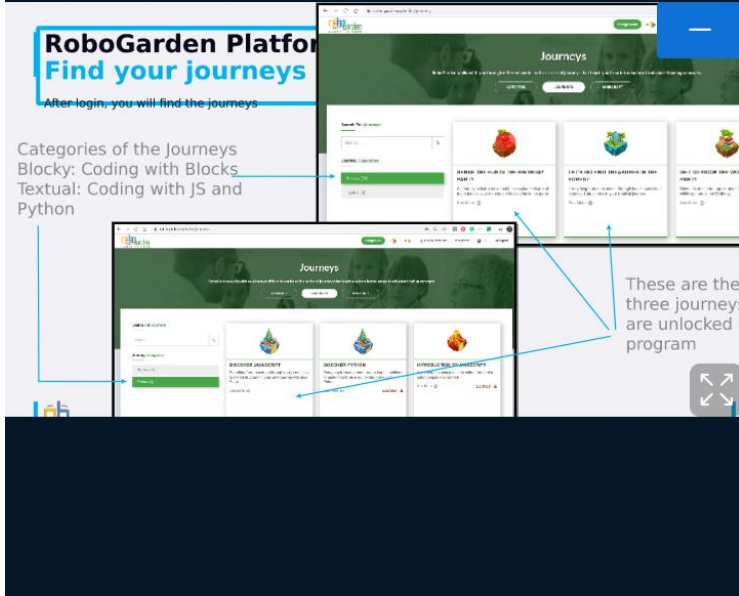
RoboGarden Platfor
Find your journeys

After login, you will find the journeys

Categories of the Journeys
Blocky: Coding with Blocks
Textual: Coding with JS and Python

Journeys

Journeys

DISCOVER JAVASCRIPT

DISCOVER PYTHON

INTRODUCTION TO JAVASCRIPT

These are the three journeys are unlocked program